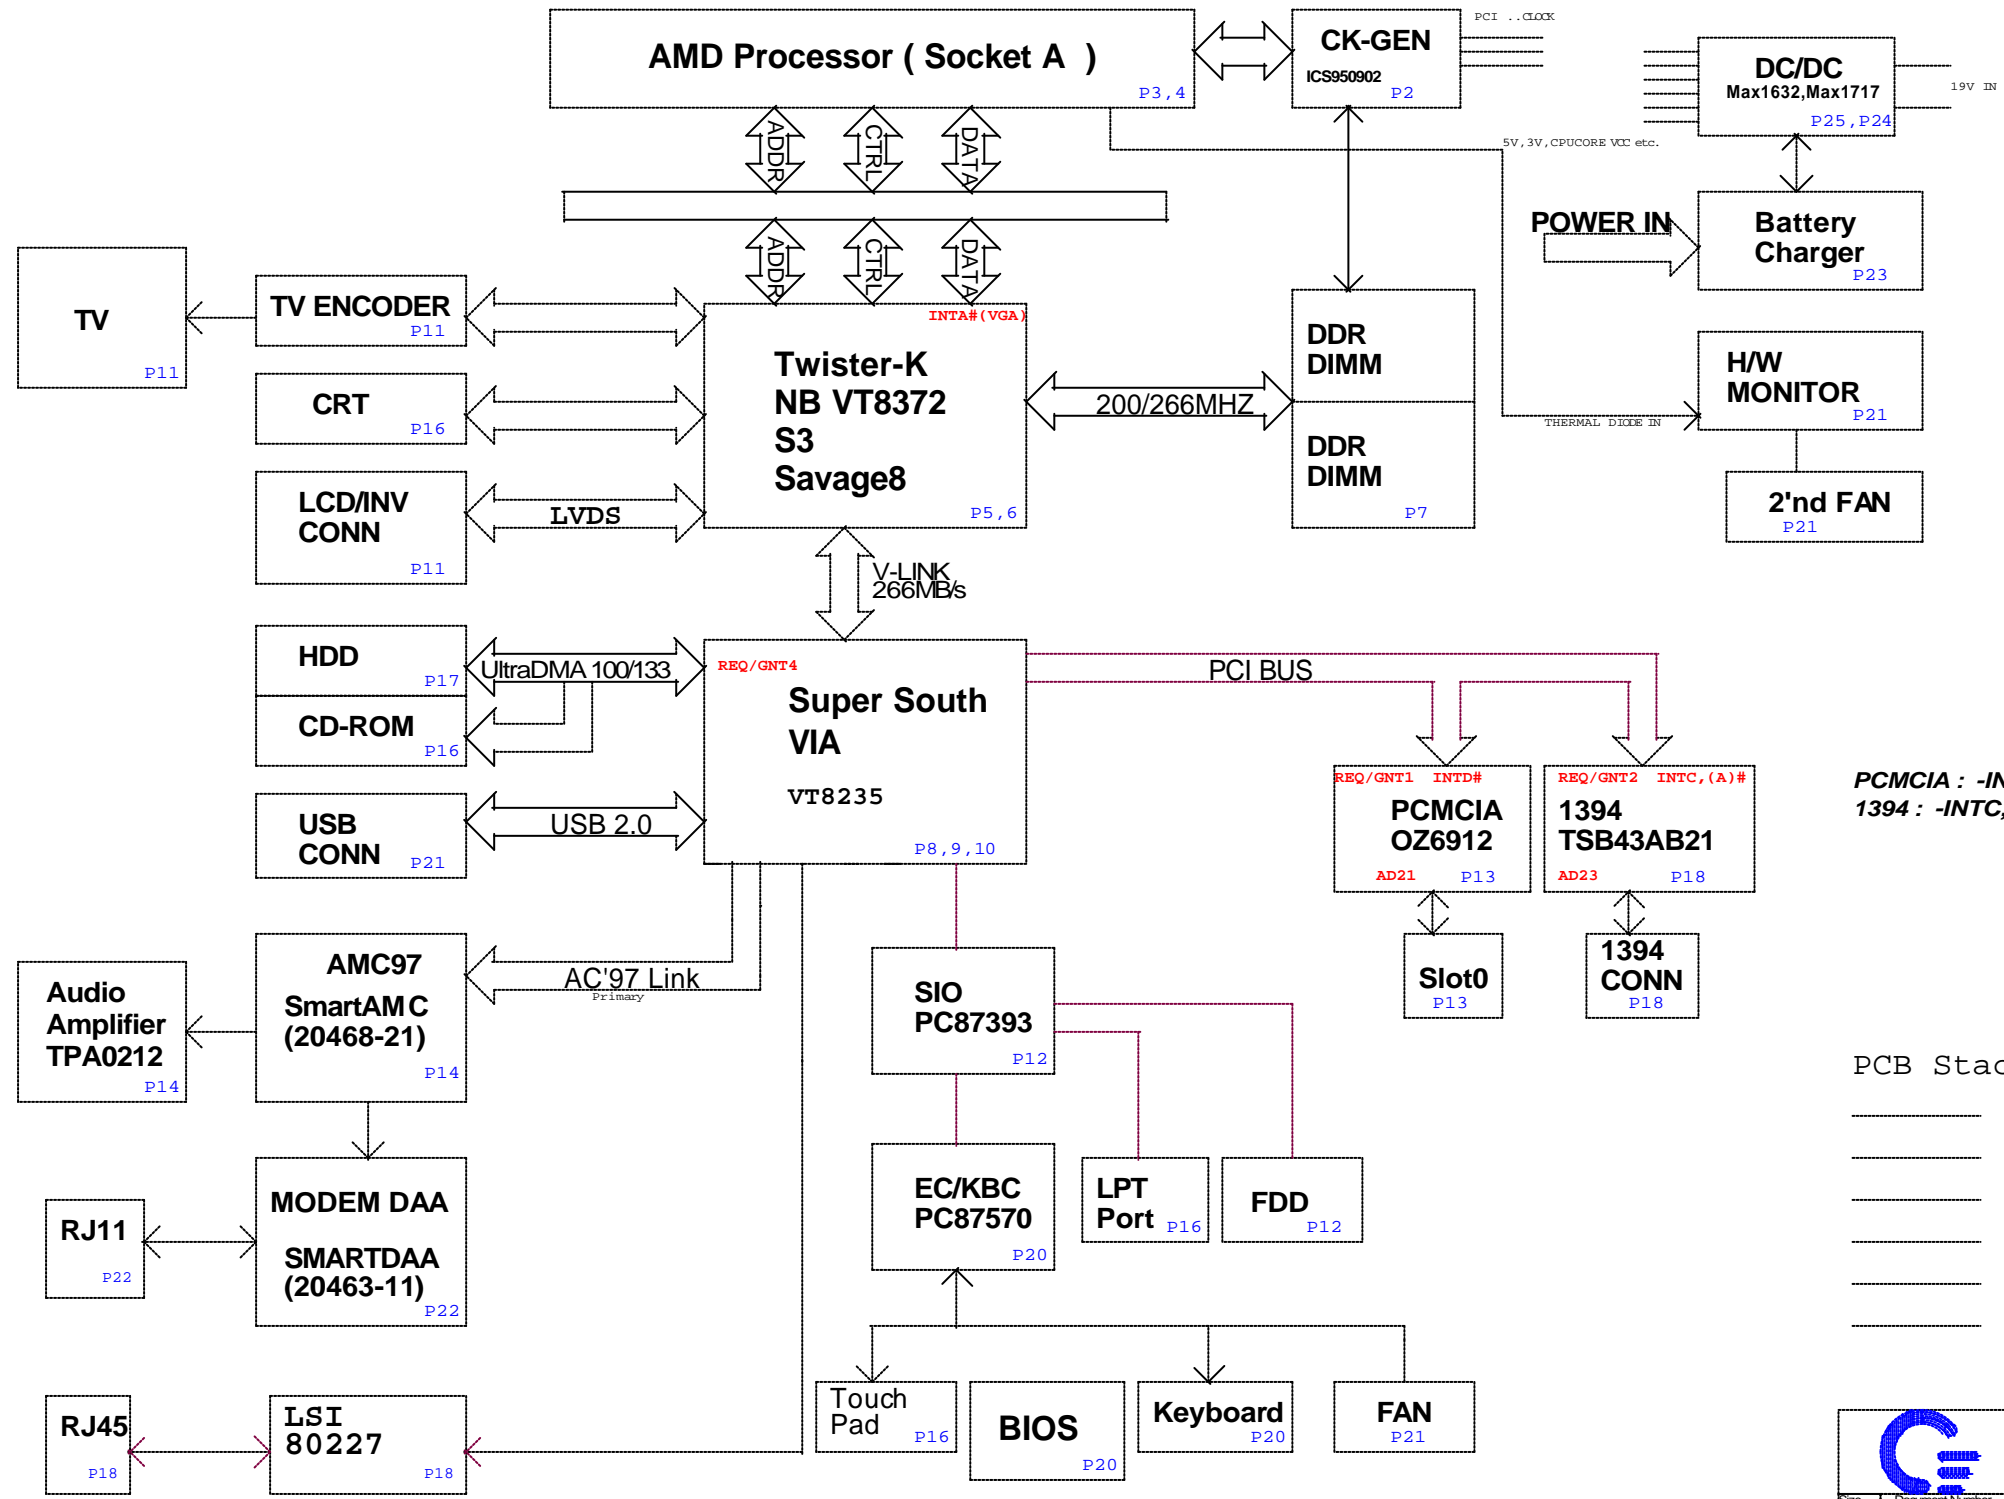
AMD Processor ( Socket A )
P3,4

CK-GEN
ICS950902
P2

PCI ..CLOCK

DC/DC
Max1632,Max1717
P25,P24

19V IN

5V,3V,CPUCORE VCC etc.

ADDR
CTRL
DATA

ADDR
CTRL
DATA

POWER IN

Battery Charger
P23

TV
P11

TV ENCODER
P11

INTA#(VGA)

Twister-K
NB VT8372
S3
Savage8
P5,6

CRT
P16

200/266MHZ

DDR DIMM

DDR DIMM
P7

H/W MONITOR
P21

THERMAL DIODE IN

LCD/INV CONN
P11

LVDS

2'nd FAN
P21

V-LINK
266MB/s

HDD
P17

UltraDMA 100/133

REQ/GNT4

Super South
VIA

VT8235
P8,9,10

PCI BUS

CD-ROM
P16

REQ/GNT1 INTD#
PCMCIA
OZ6912
AD21 P13

REQ/GNT2 INTC,(A)#
1394
TSB43AB21
AD23 P18

PCMCIA : -IN
1394 : -INTC,

USB CONN
P21

USB 2.0

Slot0
P13

1394 CONN
P18

Audio Amplifier TPA0212
P14

AMC97
SmartAMC
(20468-21)
P14

AC'97 Link
Primary

SIO
PC87393
P12

PCB Stac

MODEM DAA
SMARTDAA
(20463-11)
P22

RJ11
P22

EC/KBC
PC87570
P20

LPT Port
P16

FDD
P12

RJ45
P18

LSI
80227
P18

Touch Pad
P16

BIOS
P20

Keyboard
P20

FAN
P21